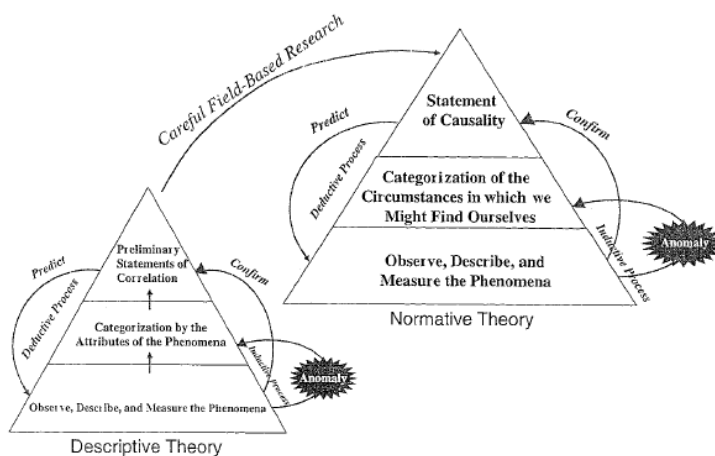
Careful Field-Based Research

Statement of Causality

Predict

Confirm

Deductive Process

Categorization of the Circumstances in which we Might Find Ourselves

Inductive Process

Anomaly

Observe, Describe, and Measure the Phenomena

Normative Theory

Predict

Preliminary Statements of Correlation

Confirm

Deductive Process

Categorization by the Attributes of the Phenomena

Inductive process

Anomaly

Observe, Describe, and Measure the Phenomena

Descriptive Theory